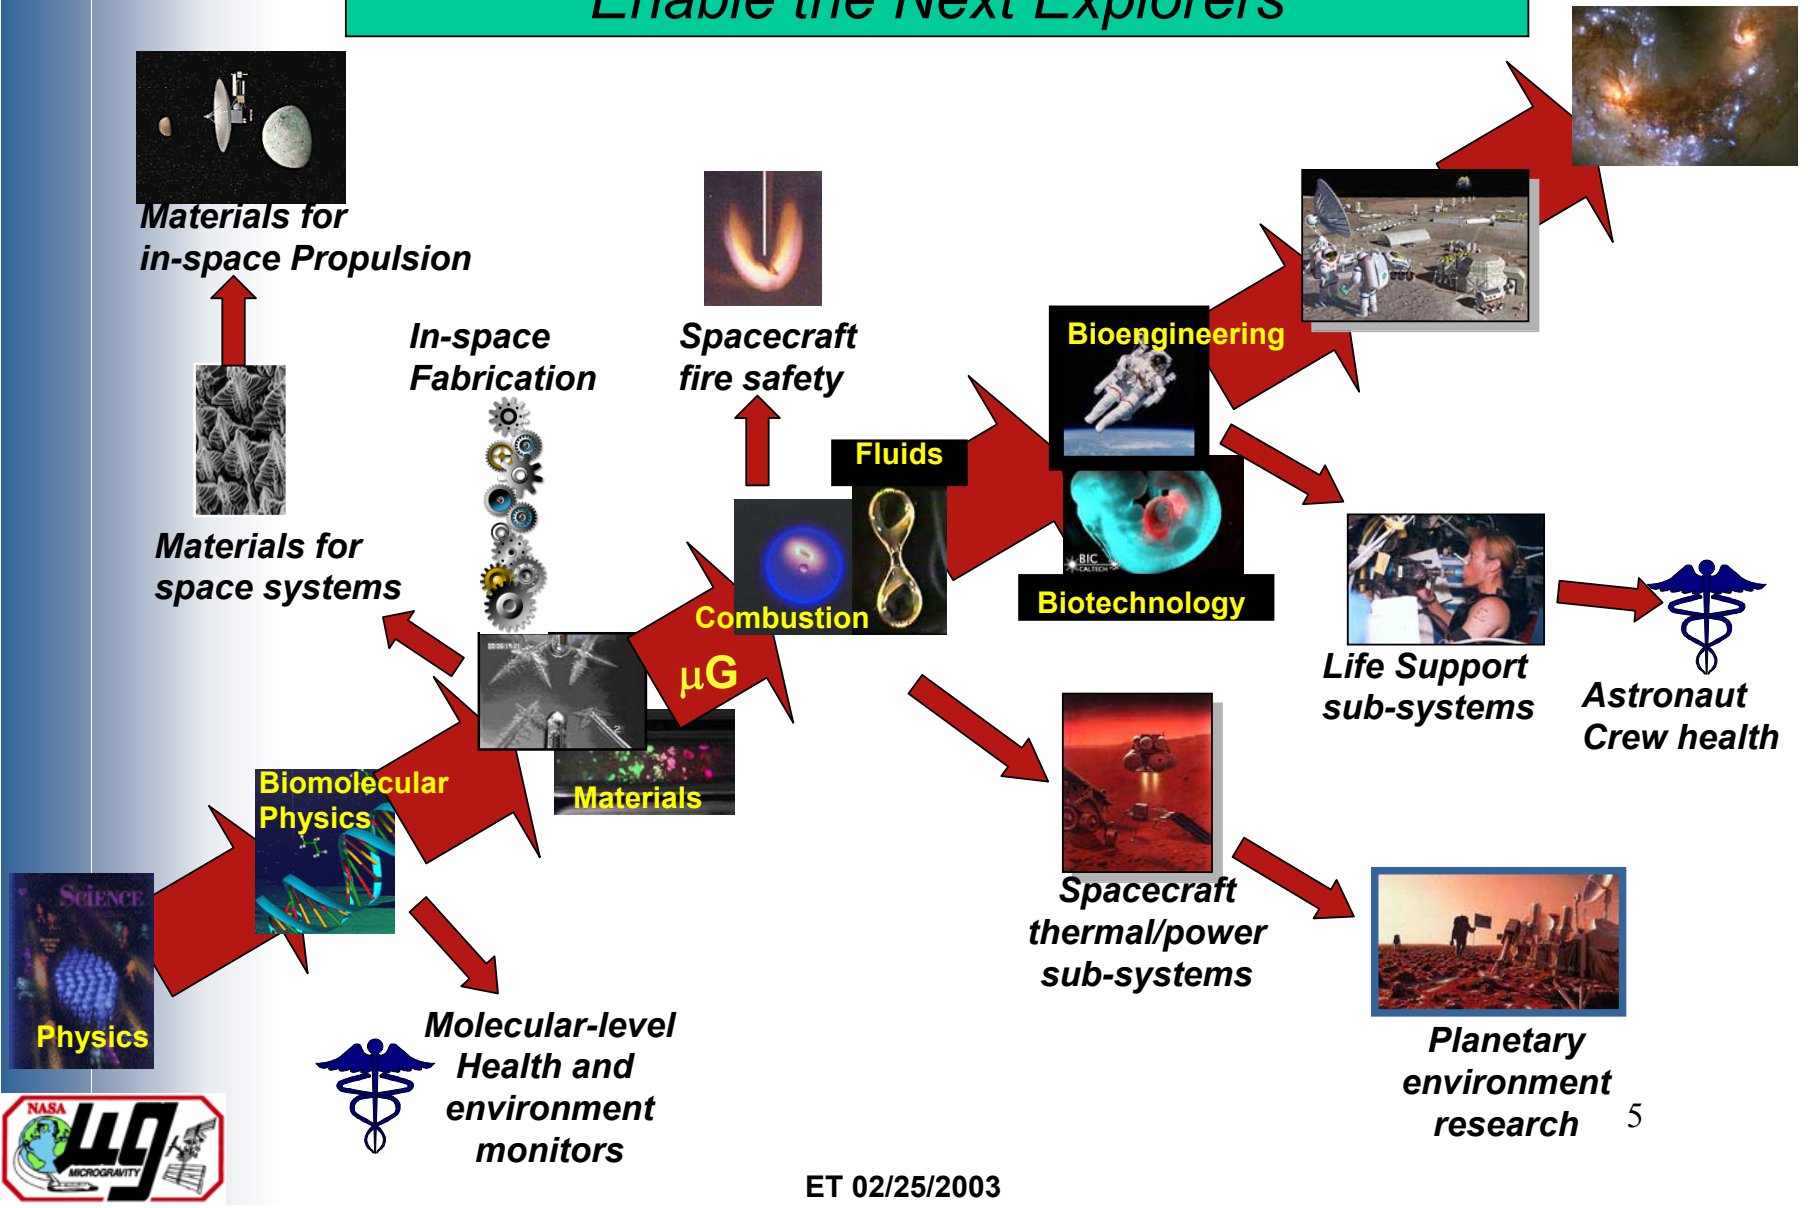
Enable the Next Explorers

Materials for in-space Propulsion

In-space Fabrication

Spacecraft fire safety

Bioengineering

Fluids

Materials for space systems

Combustion

μG

Biotechnology

Life Support sub-systems

Astronaut Crew health

Biomolecular Physics

Materials

Spacecraft thermal/power sub-systems

Science

Physics

Planetary environment research

Molecular-level Health and environment monitors

NASA μg MICROGRAVITY

5

ET 02/25/2003